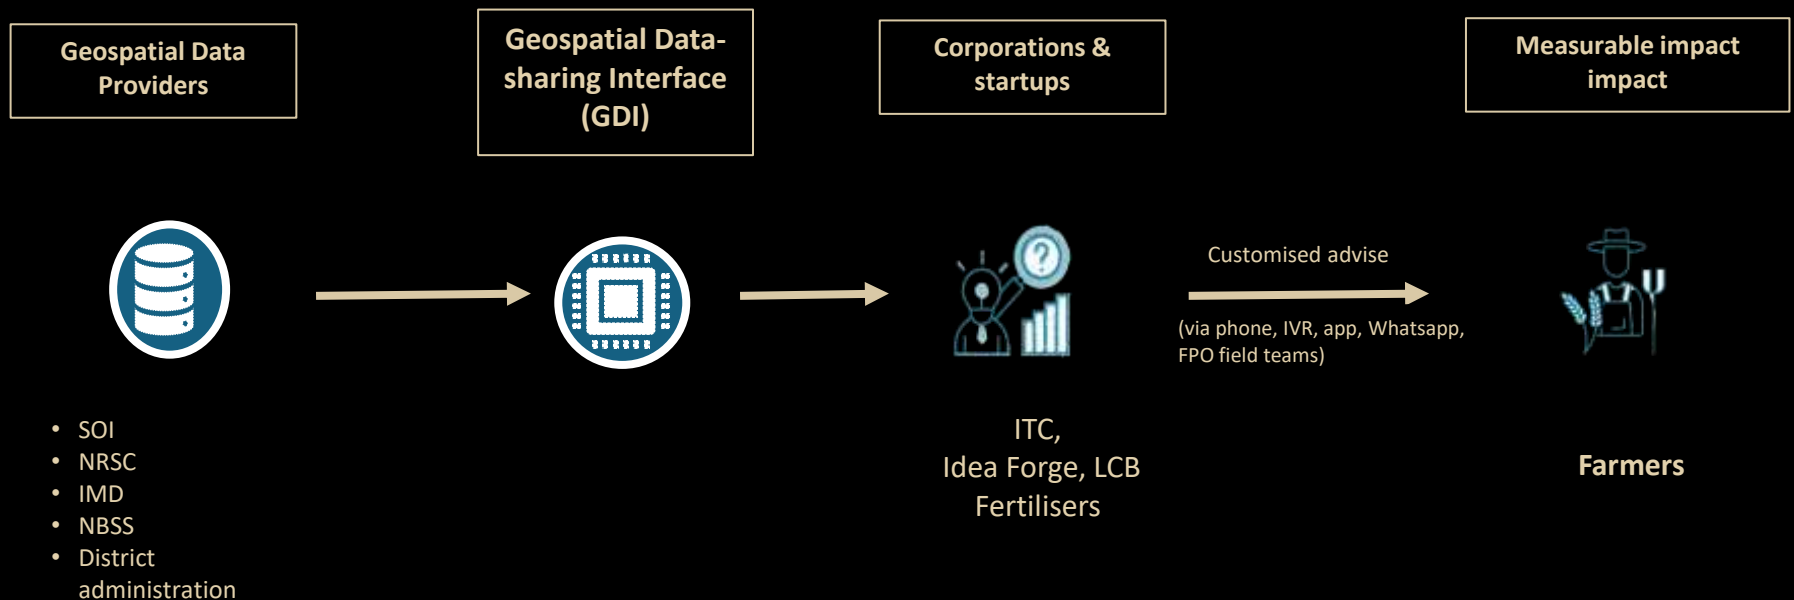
Geospatial Data Providers

Geospatial Data-sharing Interface (GDI)

Corporations & startups

Measurable impact impact

Customised advise

(via phone, IVR, app, Whatsapp, FPO field teams)

- SOI
- NRSC
- IMD
- NBSS
- District administration

ITC,
Idea Forge, LCB Fertilisers

Farmers